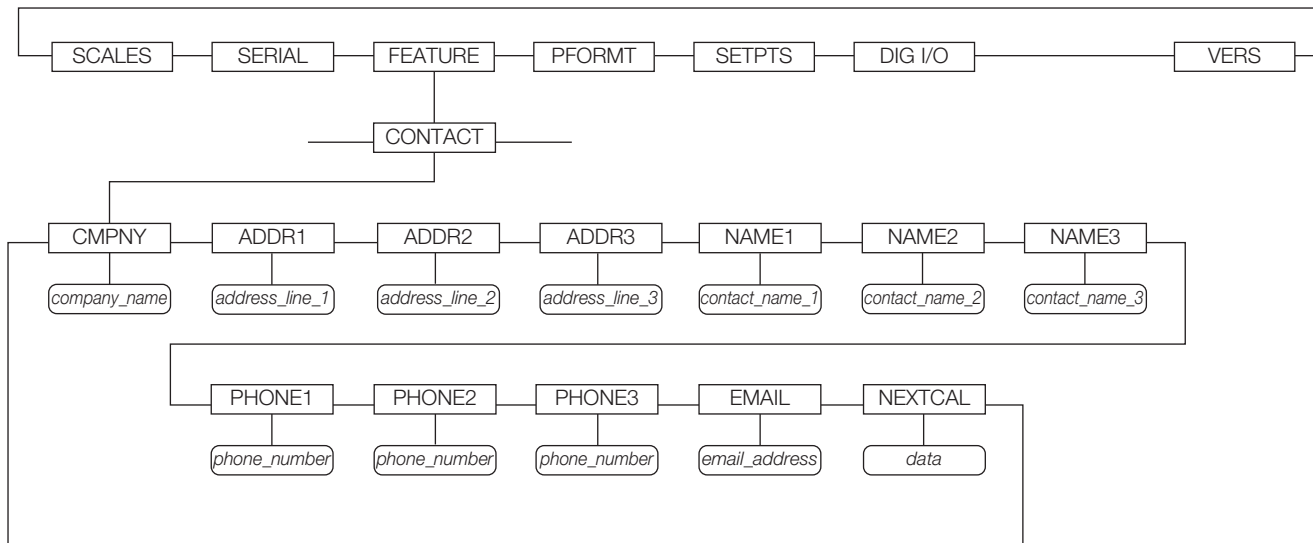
SCALES SERIAL FEATURE PFORMT SETPTS DIG I/O VERS

CONTACT

CMPNY ADDR1 ADDR2 ADDR3 NAME1 NAME2 NAME3

company_name address_line_1 address_line_2 address_line_3 contact_name_1 contact_name_2 contact_name_3

PHONE1 PHONE2 PHONE3 EMAIL NEXTCAL

phone_number phone_number phone_number email_address data